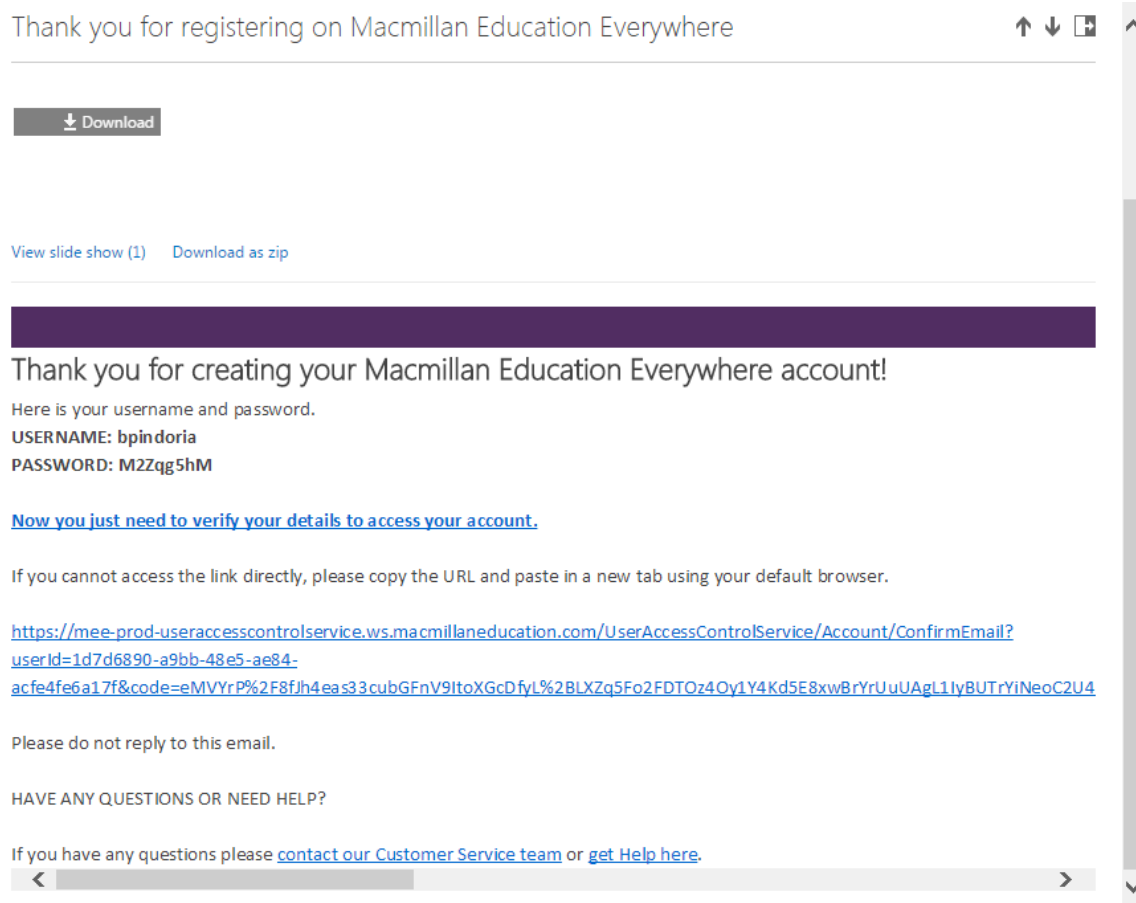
Thank you for registering on Macmillan Education Everywhere

Download

View slide show (1) Download as zip

Thank you for creating your Macmillan Education Everywhere account!

Here is your username and password.
USERNAME: bpindoria
PASSWORD: M2Zqg5hM

Now you just need to verify your details to access your account.

If you cannot access the link directly, please copy the URL and paste in a new tab using your default browser.

https://mee-prod-useraccesscontrolservice.ws.macmillaneducation.com/UserAccessControlService/Account/ConfirmEmail?userId=1d7d6890-a9bb-48e5-ae84-acfe4fe6a17f&code=eMVYrP%2F8fJh4eas33cubGFnV9ItoXGcDfyL%2BLXZq5Fo2FDTOz4Oy1Y4Kd5E8xwBrYrUuUAgL1IyBUTrYiNeoC2U4

Please do not reply to this email.

HAVE ANY QUESTIONS OR NEED HELP?

If you have any questions please contact our Customer Service team or get Help here.